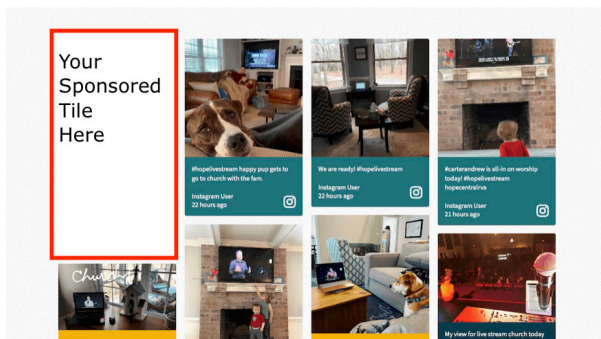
Your Sponsored Tile Here

#hopelivestream happy pup gets to go to church with the fam.

Instagram User
22 hours ago

We are ready! #hopelivestream

Instagram User
22 hours ago

#carterandrew is all-in on worship today! #hopelivestream hopecentralva

Instagram User
21 hours ago

Church

My view for live stream church today